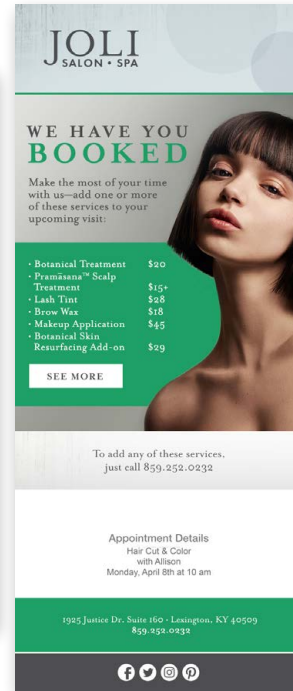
JOLI
SALON • SPA

WE HAVE YOU
BOOKED

Make the most of your time with us—add one or more of these services to your upcoming visit:

| | |
|---|---|
| • Botanical Treatment | $20 |
| • Pramāsana™ Scalp Treatment | $15+ |
| • Lash Tint | $28 |
| • Brow Wax | $18 |
| • Makeup Application | $45 |
| • Botanical Skin Resurfacing Add-on | $29 |

SEE MORE

To add any of these services, just call 859.252.0232

Appointment Details
Hair Cut & Color
with Allison
Monday, April 8th at 10 am

1925 Justice Dr. Suite 160 • Lexington, KY 40509
859.252.0232